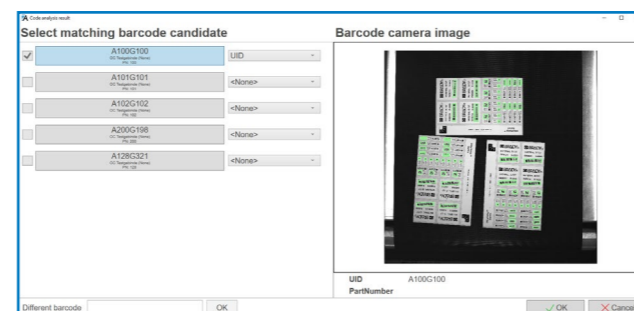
Code analysis result

Select matching barcode candidate

A100G100
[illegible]
UID

A101G101
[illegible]
<None>

A102G102
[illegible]
<None>

A200G198
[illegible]
<None>

A128G321
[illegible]
<None>

Barcode camera image

UID A100G100
PartNumber

Different barcode
OK
✓ OK
✗ Cance